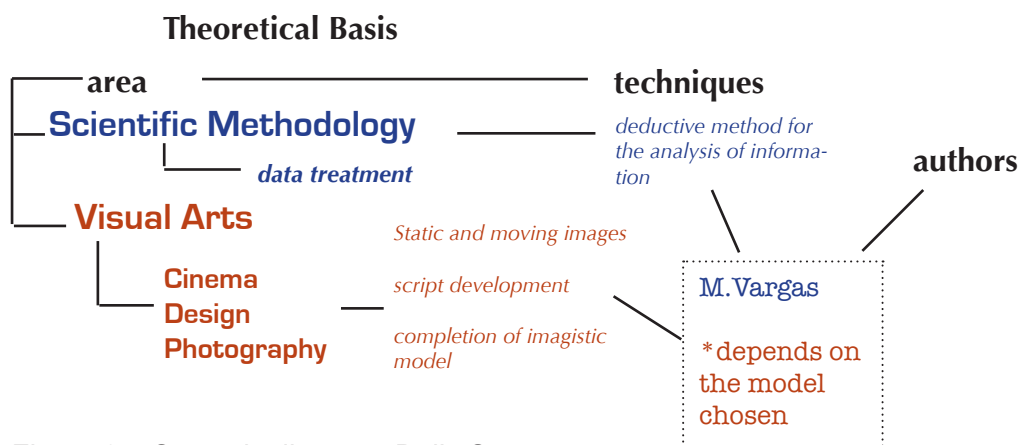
Theoretical Basis

area

techniques

Scientific Methodology

deductive method for the analysis of information

data treatment

authors

Visual Arts

Static and moving images

Cinema
Design
Photography

script development

completion of imagistic model

M.Vargas

*depends on the model chosen

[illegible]